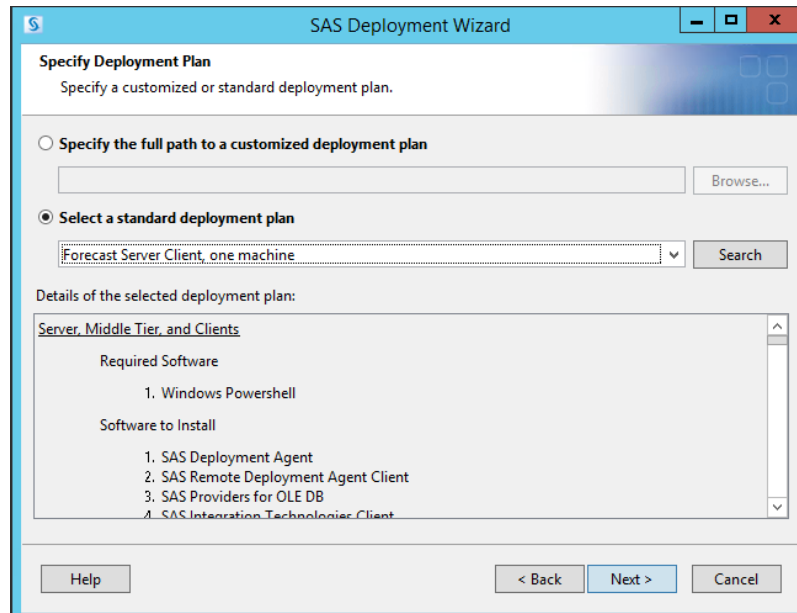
SAS Deployment Wizard

Specify Deployment Plan

Specify a customized or standard deployment plan.

Specify the full path to a customized deployment plan

Browse...

Select a standard deployment plan

Forecast Server Client, one machine

Search

Details of the selected deployment plan:

Server, Middle Tier, and Clients

Required Software

1. Windows Powershell

Software to Install

1. SAS Deployment Agent
2. SAS Remote Deployment Agent Client
3. SAS Providers for OLE DB
4. SAS Integration Technologies Client

Help

< Back

Next >

Cancel